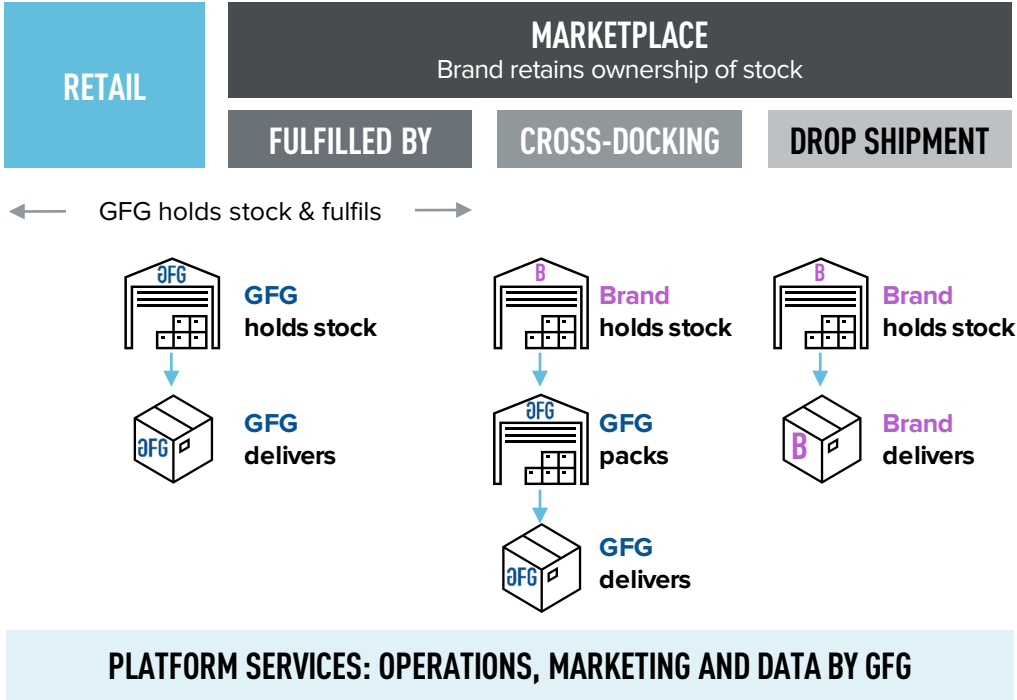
RETAIL

MARKETPLACE
Brand retains ownership of stock

FULFILLED BY

CROSS-DOCKING

DROP SHIPMENT

GFG holds stock & fulfils

GFG

GFG
holds stock

GFG

GFG
delivers

B

Brand
holds stock

GFG

GFG
packs

GFG

GFG
delivers

B

Brand
holds stock

B

Brand
delivers

PLATFORM SERVICES: OPERATIONS, MARKETING AND DATA BY GFG